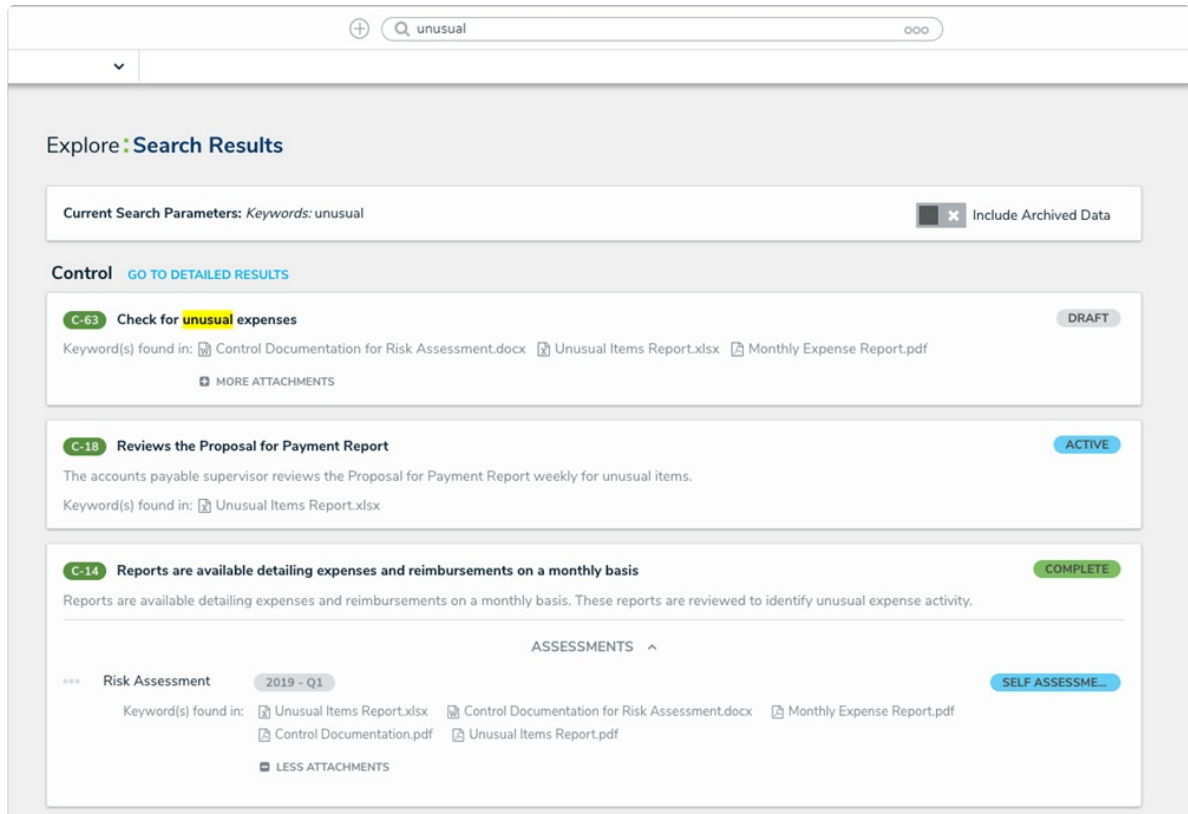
unusual

Explore : Search Results

Current Search Parameters: *Keywords:* unusual

Include Archived Data

Control GO TO DETAILED RESULTS

C-63 Check for unusual expenses

DRAFT

Keyword(s) found in: Control Documentation for Risk Assessment.docx Unusual Items Report.xlsx Monthly Expense Report.pdf

MORE ATTACHMENTS

C-18 Reviews the Proposal for Payment Report

ACTIVE

The accounts payable supervisor reviews the Proposal for Payment Report weekly for unusual items.

Keyword(s) found in: Unusual Items Report.xlsx

C-14 Reports are available detailing expenses and reimbursements on a monthly basis

COMPLETE

Reports are available detailing expenses and reimbursements on a monthly basis. These reports are reviewed to identify unusual expense activity.

ASSESSMENTS

Risk Assessment 2019 - Q1

SELF ASSESSME...

Keyword(s) found in: Unusual Items Report.xlsx Control Documentation for Risk Assessment.docx Monthly Expense Report.pdf Control Documentation.pdf Unusual Items Report.pdf

LESS ATTACHMENTS